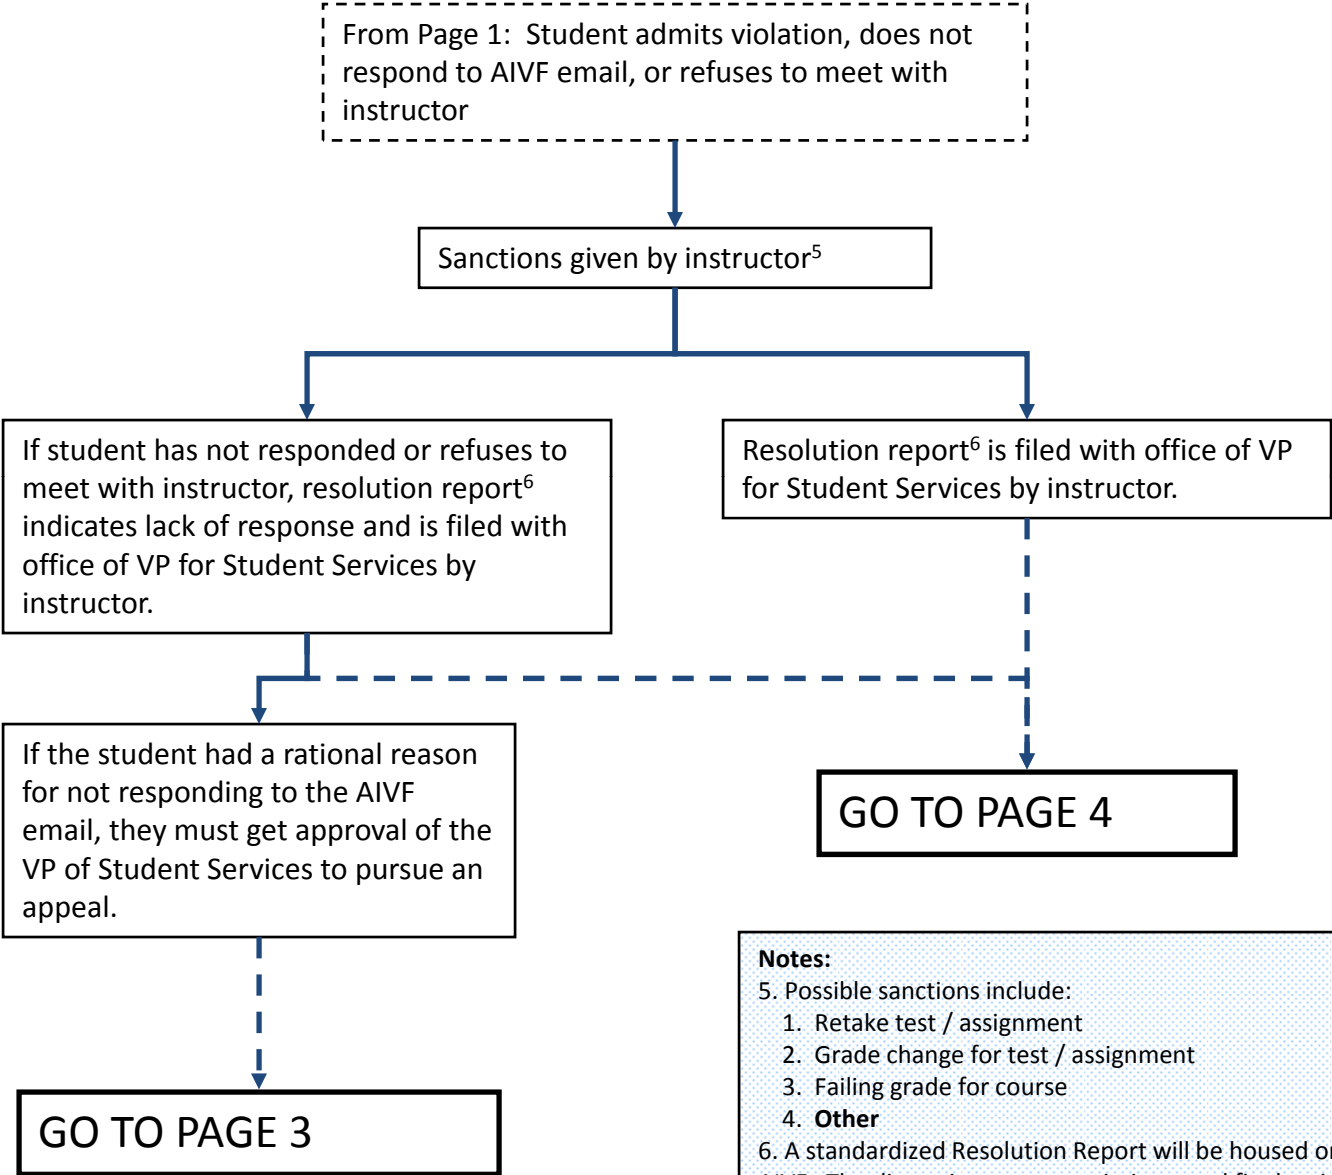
From Page 1: Student admits violation, does not respond to AIVF email, or refuses to meet with instructor

Sanctions given by instructor$^5$

If student has not responded or refuses to meet with instructor, resolution report$^6$ indicates lack of response and is filed with office of VP for Student Services by instructor.

Resolution report$^6$ is filed with office of VP for Student Services by instructor.

If the student had a rational reason for not responding to the AIVF email, they must get approval of the VP of Student Services to pursue an appeal.

GO TO PAGE 4

GO TO PAGE 3

Notes:
5. Possible sanctions include:
1. Retake test / assignment
2. Grade change for test / assignment
3. Failing grade for course
4. **Other**
6. A standardized Resolution Report will be housed o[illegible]
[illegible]